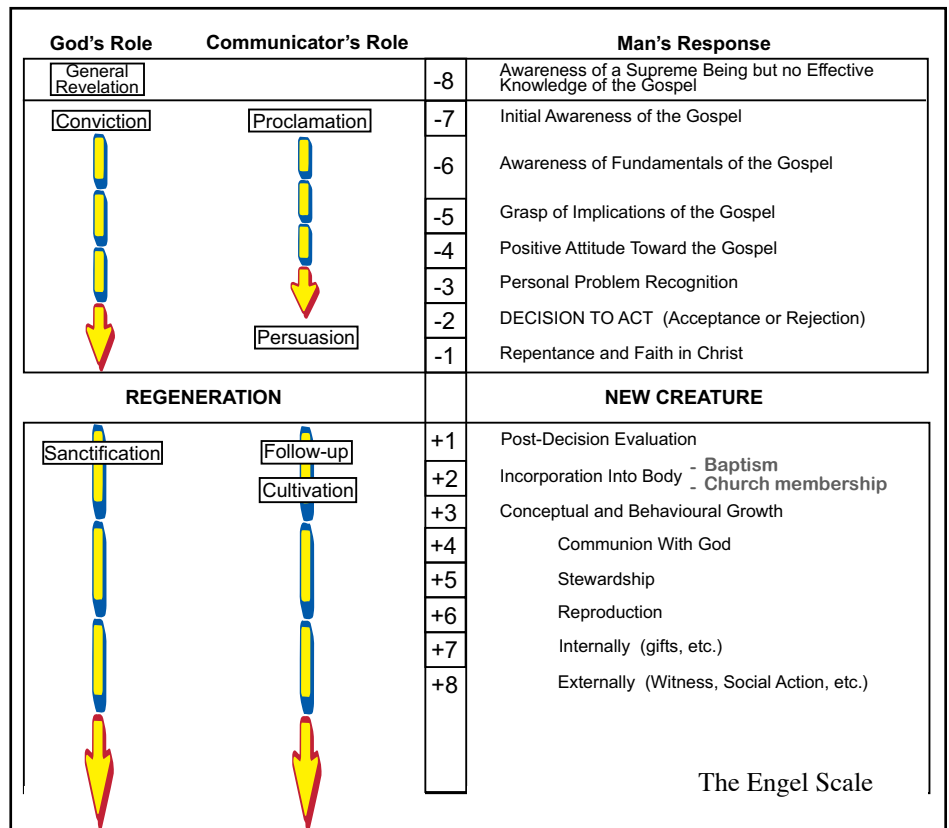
| God's Role | Communicator's Role | | Man's Response |
|---|---|---|---|
| General Revelation | | -8 | Awareness of a Supreme Being but no Effective Knowledge of the Gospel |
| Conviction | Proclamation | -7 | Initial Awareness of the Gospel |
| | | -6 | Awareness of Fundamentals of the Gospel |
| | | -5 | Grasp of Implications of the Gospel |
| | | -4 | Positive Attitude Toward the Gospel |
| | | -3 | Personal Problem Recognition |
| | Persuasion | -2 | DECISION TO ACT (Acceptance or Rejection) |
| | | -1 | Repentance and Faith in Christ |
| REGENERATION | | | NEW CREATURE |
| Sanctification | Follow-up | +1 | Post-Decision Evaluation |
| | Cultivation | +2 | Incorporation Into Body - Baptism - Church membership |
| | | +3 | Conceptual and Behavioural Growth |
| | | +4 | Communion With God |
| | | +5 | Stewardship |
| | | +6 | Reproduction |
| | | +7 | Internally (gifts, etc.) |
| | | +8 | Externally (Witness, Social Action, etc.) |

The Engel Scale